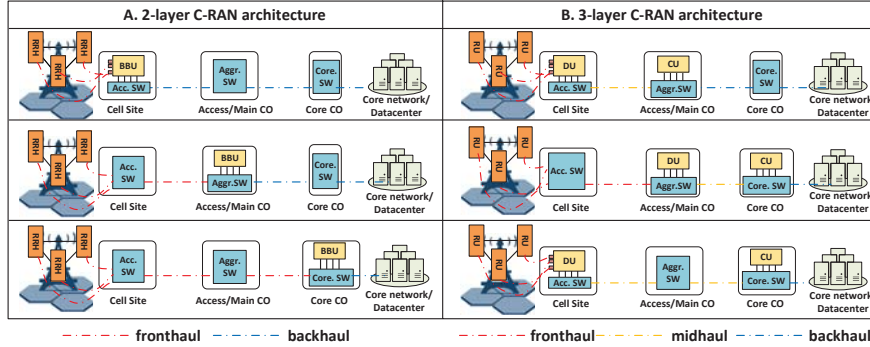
A. 2-layer C-RAN architecture

RRH RRH RRH BBU Acc. SW Aggr. SW Core. SW
Cell Site Access/Main CO Core CO Core network/ Datacenter

RRH RRH RRH Acc. SW BBU Aggr.SW Core. SW
Cell Site Access/Main CO Core CO Core network/ Datacenter

RRH RRH RRH Acc. SW Aggr. SW BBU Core. SW
Cell Site Access/Main CO Core CO Core network/ Datacenter

fronthaul backhaul

B. 3-layer C-RAN architecture

RU RU RU DU Acc. SW CU Aggr.SW Core. SW
Cell Site Access/Main CO Core CO Core network Datacenter

RU RU RU Acc. SW DU Aggr.SW CU Core. SW
Cell Site Access/Main CO Core CO Core network Datacenter

RU RU RU DU Acc. SW Aggr. SW CU Core. SW
Cell Site Access/Main CO Core CO Core network Datacenter

fronthaul midhaul backhaul